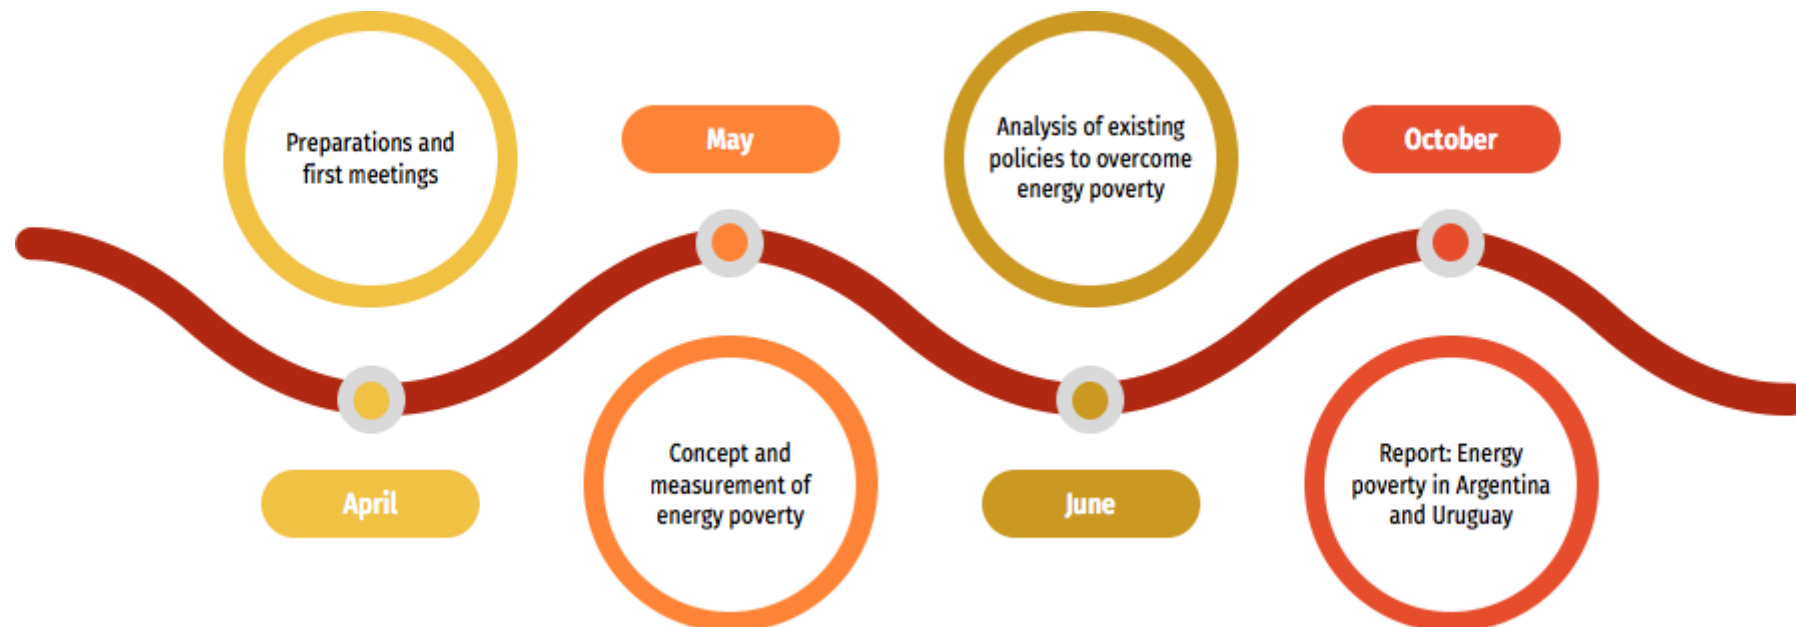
Preparations and first meetings

April

May

Concept and measurement of energy poverty

Analysis of existing policies to overcome energy poverty

June

October

Report: Energy poverty in Argentina and Uruguay